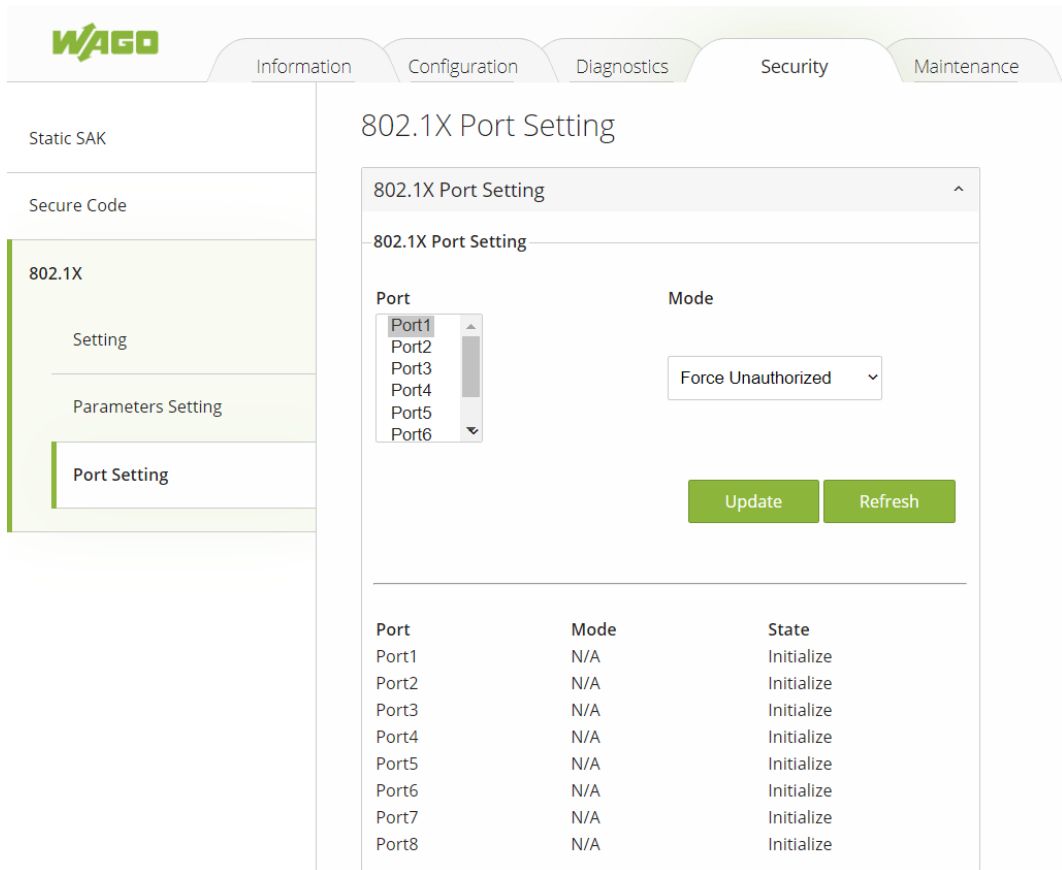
WAGO

Information Configuration Diagnostics Security Maintenance

Static SAK

Secure Code

802.1X

Setting

Parameters Setting

Port Setting

802.1X Port Setting

802.1X Port Setting

802.1X Port Setting

Port

Port1
Port2
Port3
Port4
Port5
Port6

Mode

Force Unauthorized

Update Refresh

| Port | Mode | State |
|---|---|---|
| Port1 | N/A | Initialize |
| Port2 | N/A | Initialize |
| Port3 | N/A | Initialize |
| Port4 | N/A | Initialize |
| Port5 | N/A | Initialize |
| Port6 | N/A | Initialize |
| Port7 | N/A | Initialize |
| Port8 | N/A | Initialize |